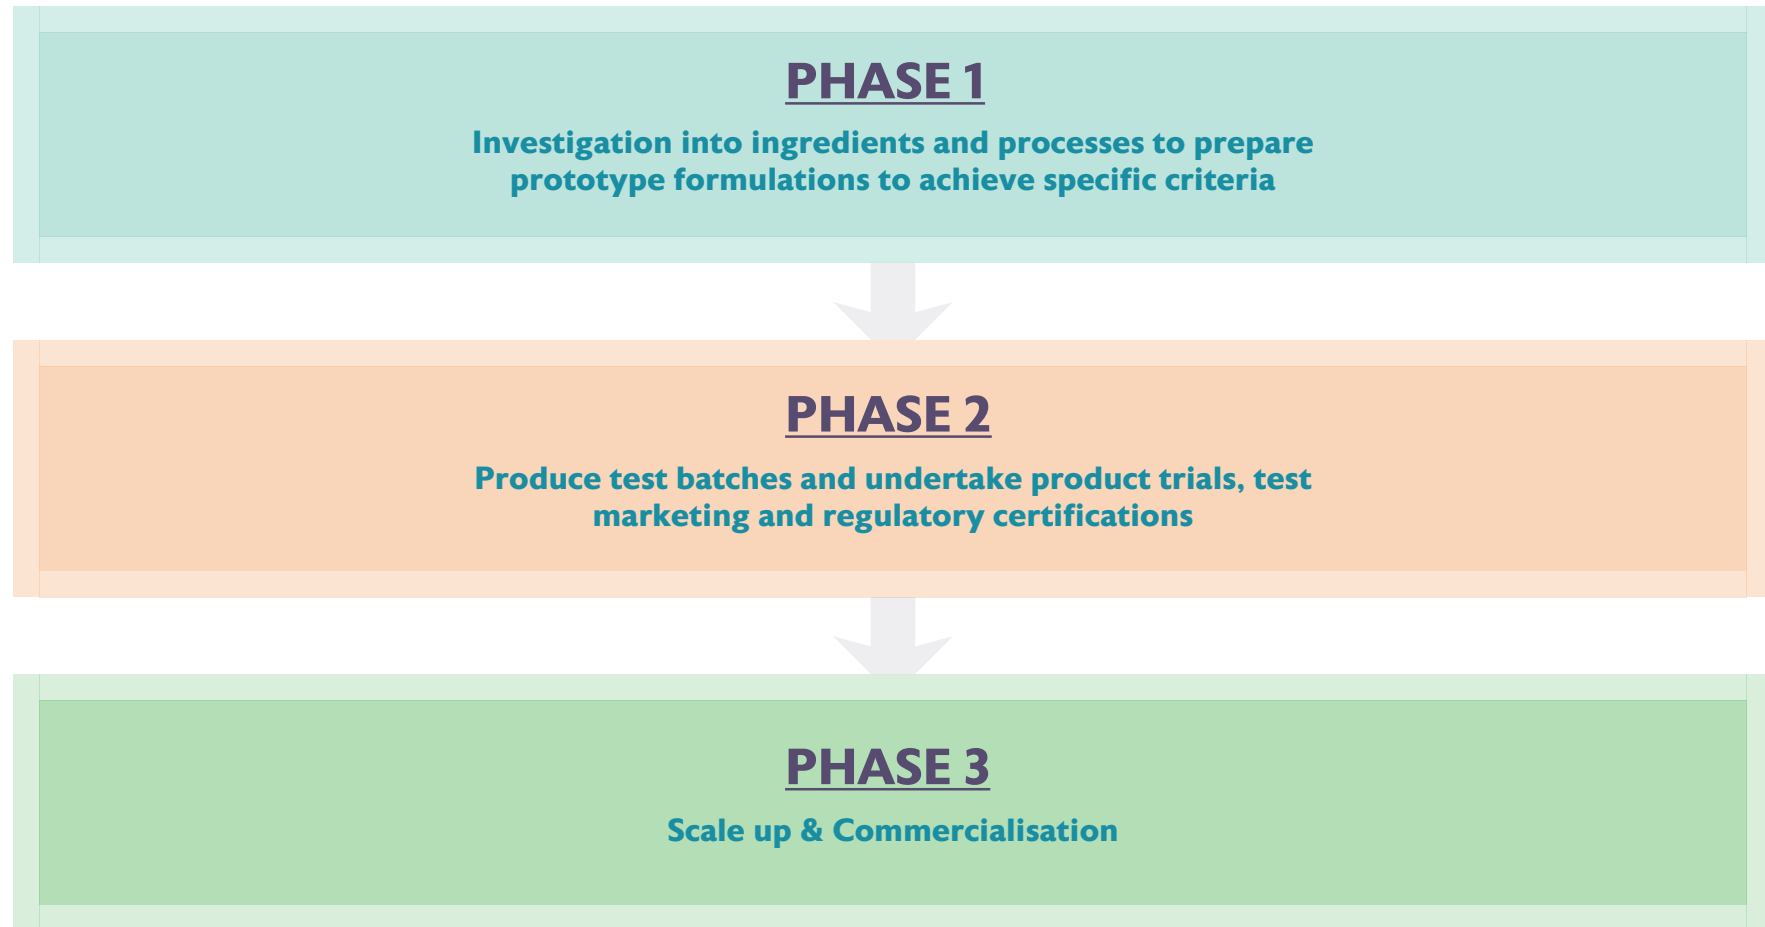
PHASE 1

Investigation into ingredients and processes to prepare prototype formulations to achieve specific criteria

PHASE 2

Produce test batches and undertake product trials, test marketing and regulatory certifications

PHASE 3

Scale up & Commercialisation